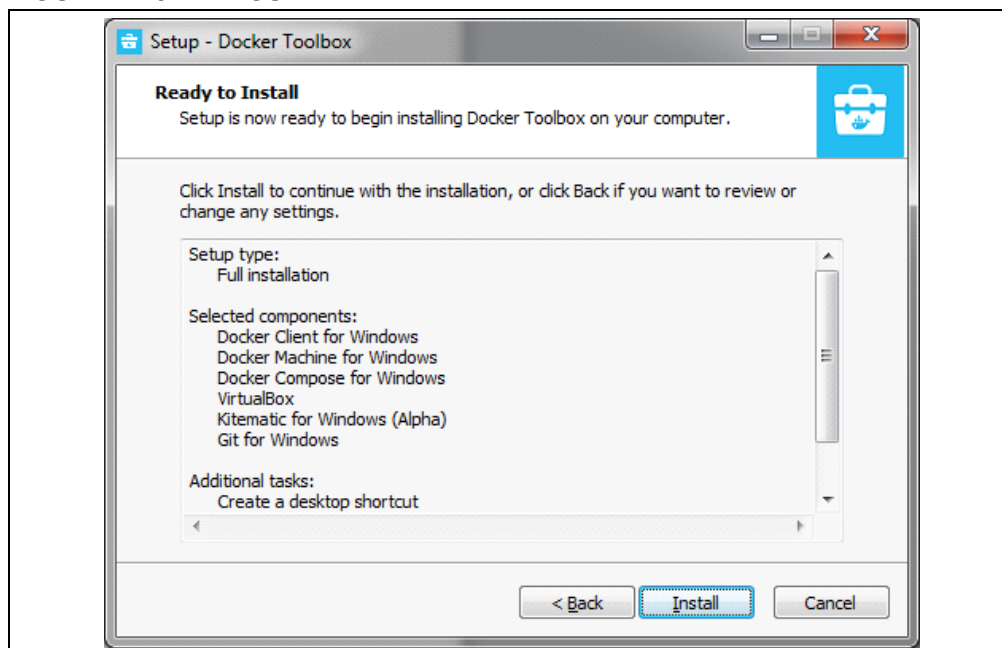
Setup - Docker Toolbox

Ready to Install
Setup is now ready to begin installing Docker Toolbox on your computer.

Click Install to continue with the installation, or click Back if you want to review or change any settings.

Setup type:
Full installation

Selected components:
Docker Client for Windows
Docker Machine for Windows
Docker Compose for Windows
VirtualBox
Kitematic for Windows (Alpha)
Git for Windows

Additional tasks:
Create a desktop shortcut

< Back
Install
Cancel